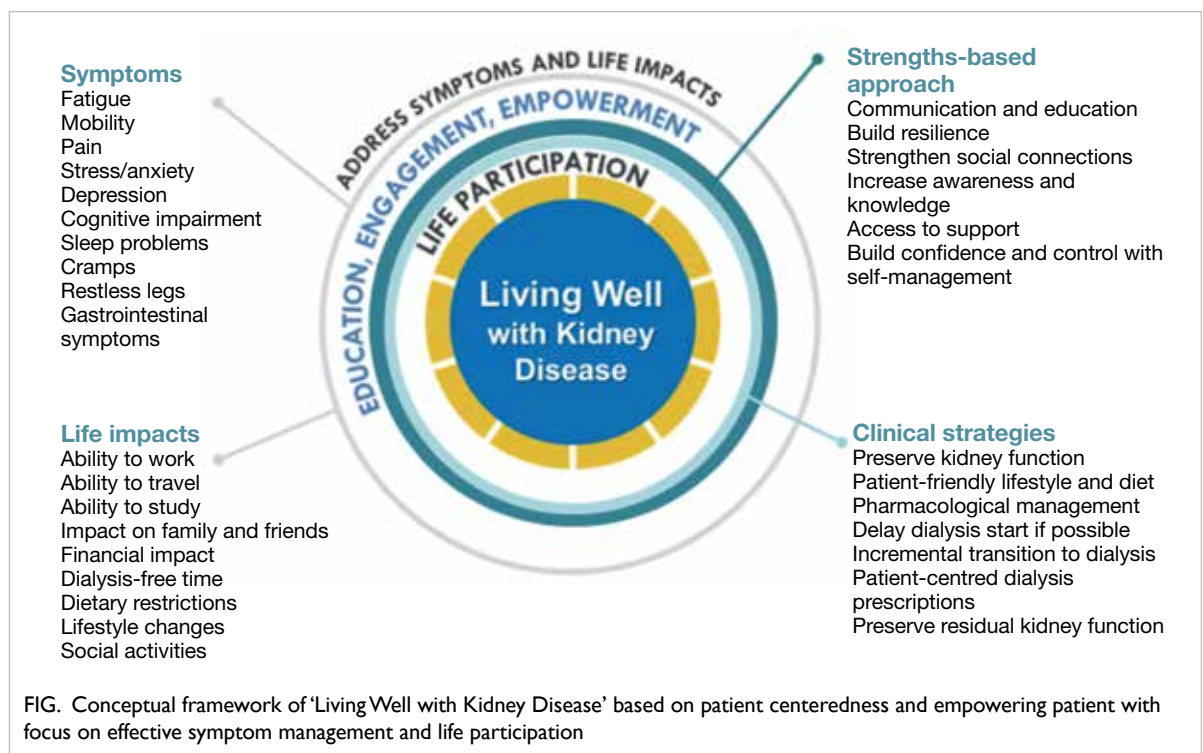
Symptoms
Fatigue
Mobility
Pain
Stress/anxiety
Depression
Cognitive impairment
Sleep problems
Cramps
Restless legs
Gastrointestinal symptoms

ADDRESS SYMPTOMS AND LIFE IMPACTS
EDUCATION, ENGAGEMENT, EMPOWERMENT
LIFE PARTICIPATION
Living Well with Kidney Disease

Strengths-based approach
Communication and education
Build resilience
Strengthen social connections
Increase awareness and knowledge
Access to support
Build confidence and control with self-management

Life impacts
Ability to work
Ability to travel
Ability to study
Impact on family and friends
Financial impact
Dialysis-free time
Dietary restrictions
Lifestyle changes
Social activities

Clinical strategies
Preserve kidney function
Patient-friendly lifestyle and diet
Pharmacological management
Delay dialysis start if possible
Incremental transition to dialysis
Patient-centred dialysis prescriptions
Preserve residual kidney function

FIG. Conceptual framework of 'Living Well with Kidney Disease' based on patient centeredness and empowering patient with focus on effective symptom management and life participation